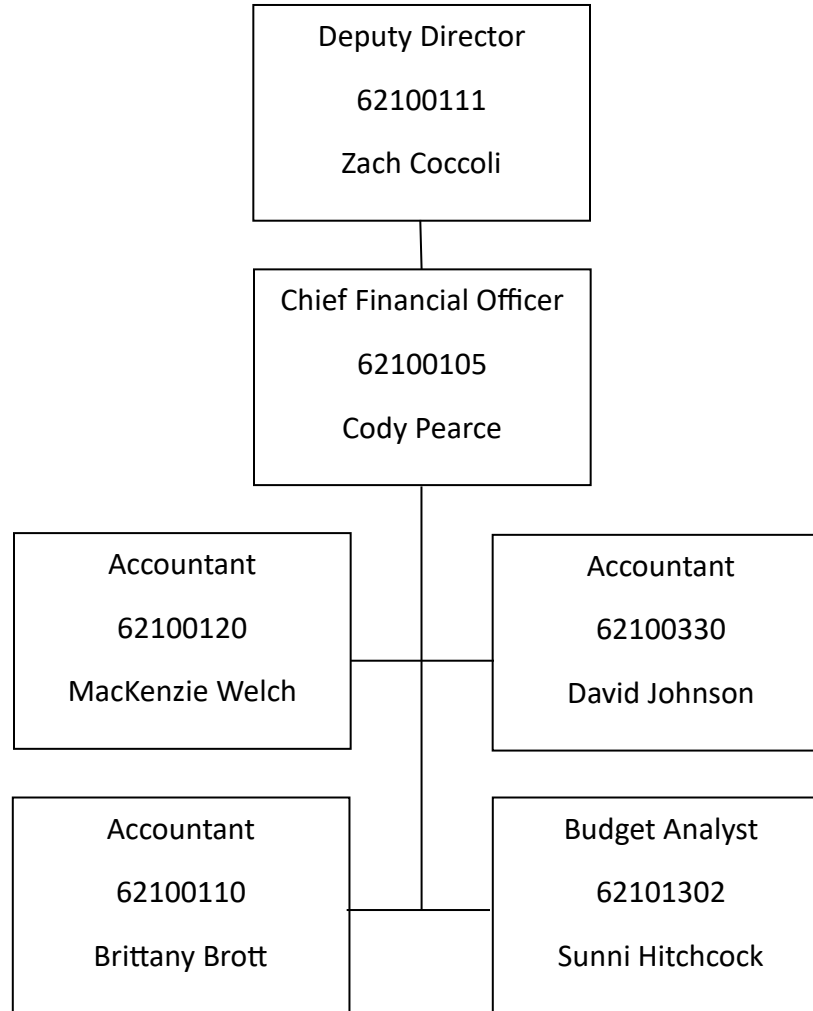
Deputy Director
62100111
Zach Coccoli

Chief Financial Officer
62100105
Cody Pearce

Accountant
62100120
MacKenzie Welch

Accountant
62100330
David Johnson

Accountant
62100110
Brittany Brott

Budget Analyst
62101302
Sunni Hitchcock